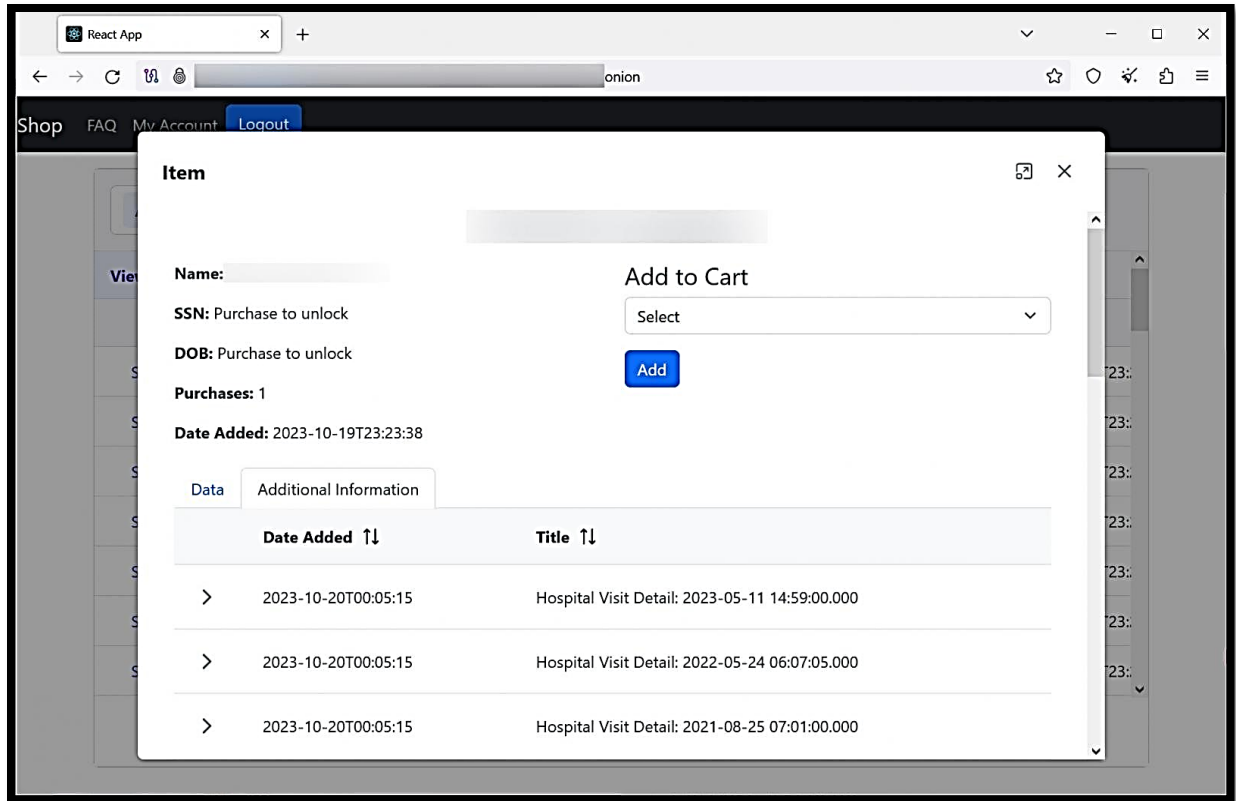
React App

onion

Shop FAQ My Account Logout

Item

Name:

SSN: Purchase to unlock

DOB: Purchase to unlock

Purchases: 1

Date Added: 2023-10-19T23:23:38

Add to Cart

Select

Add

Data | Additional Information

| | Date Added ⇅ | Title ⇅ |
|---|---|---|
| > | 2023-10-20T00:05:15 | Hospital Visit Detail: 2023-05-11 14:59:00.000 |
| > | 2023-10-20T00:05:15 | Hospital Visit Detail: 2022-05-24 06:07:05.000 |
| > | 2023-10-20T00:05:15 | Hospital Visit Detail: 2021-08-25 07:01:00.000 |

Viev

S
S
S
S
S
S
S

T23:
T23:
T23:
T23:
T23:
T23:
T23: